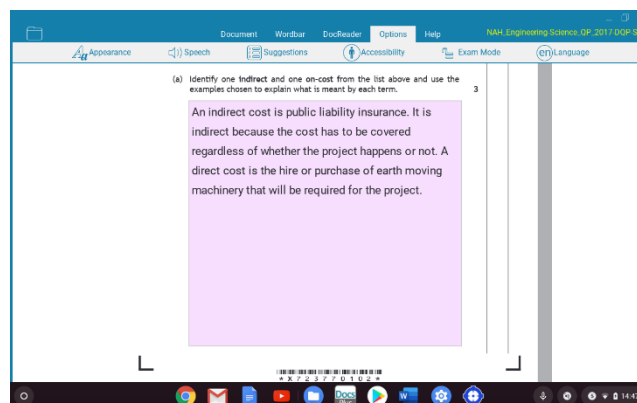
Document Wordbar DocReader Options Help NAH_Engineering-Science_QP_2017 DQP S

Appearance Speech Suggestions Accessibility Exam Mode Language

(a) Identify one indirect and one on-cost from the list above and use the examples chosen to explain what is meant by each term. 3

An indirect cost is public liability insurance. It is indirect because the cost has to be covered regardless of whether the project happens or not. A direct cost is the hire or purchase of earth moving machinery that will be required for the project.

* X 7 2 3 7 7 0 1 0 2 *

Docs

14:4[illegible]